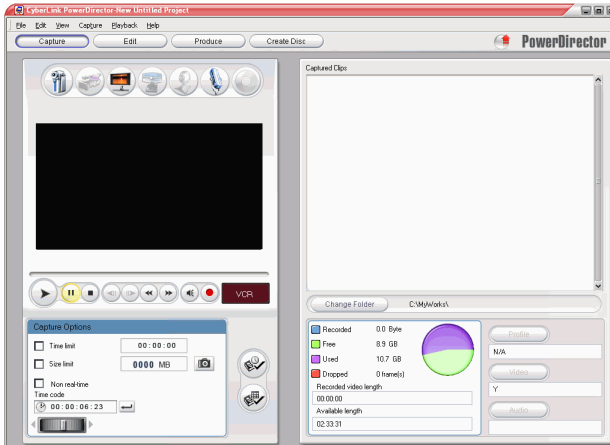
CyberLink PowerDirector-New Untitled Project

File Edit View Capture Playback Help

Capture Edit Produce Create Disc

PowerDirector

VCR

Capture Options

Time limit 00 : 00 : 00

Size limit 0000 MB

Non real-time

Time code

00 : 00 : 06 : 23

Captured Clips

Change Folder C:\MyWorks\

Recorded 0.0 Byte

Free 8.9 GB

Used 10.7 GB

Dropped 0 frame(s)

Recorded video length

00:00:00

Available length

02:33:31

Profile

N/A

Video

Y

Audio